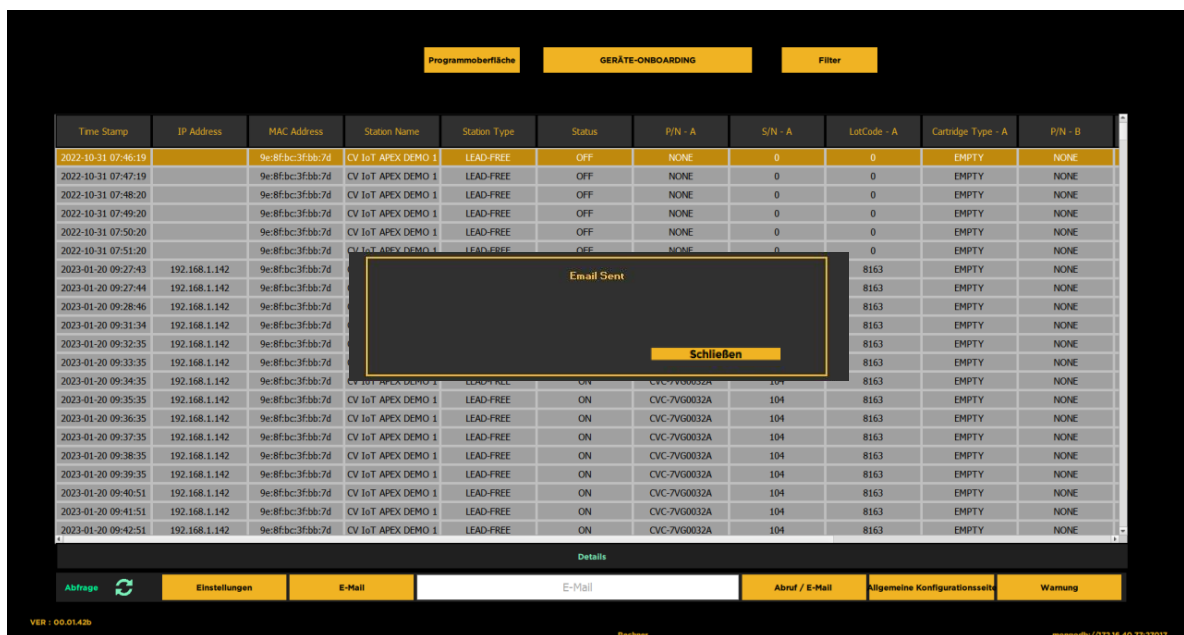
Programmoberfläche GERÄTE-ONBOARDING Filter

| Time Stamp | IP Address | MAC Address | Station Name | Station Type | Status | P/N - A | S/N - A | LotCode - A | Cartridge Type - A | P/N - B |
|---|---|---|---|---|---|---|---|---|---|---|
| 2022-10-31 07:46:19 | | 9e:8f:bc:3f:bb:7d | CV IoT APEX DEMO 1 | LEAD-FREE | OFF | NONE | 0 | 0 | EMPTY | NONE |
| 2022-10-31 07:47:19 | | 9e:8f:bc:3f:bb:7d | CV IoT APEX DEMO 1 | LEAD-FREE | OFF | NONE | 0 | 0 | EMPTY | NONE |
| 2022-10-31 07:48:20 | | 9e:8f:bc:3f:bb:7d | CV IoT APEX DEMO 1 | LEAD-FREE | OFF | NONE | 0 | 0 | EMPTY | NONE |
| 2022-10-31 07:49:20 | | 9e:8f:bc:3f:bb:7d | CV IoT APEX DEMO 1 | LEAD-FREE | OFF | NONE | 0 | 0 | EMPTY | NONE |
| 2022-10-31 07:50:20 | | 9e:8f:bc:3f:bb:7d | CV IoT APEX DEMO 1 | LEAD-FREE | OFF | NONE | 0 | 0 | EMPTY | NONE |
| 2022-10-31 07:51:20 | | 9e:8f:bc:3f:bb:7d | CV IoT APEX DEMO 1 | LEAD-FREE | OFF | NONE | 0 | 0 | EMPTY | NONE |
| 2023-01-20 09:27:43 | 192.168.1.142 | 9e:8f:bc:3f:bb:7d | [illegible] | | | | | 8163 | EMPTY | NONE |
| 2023-01-20 09:27:44 | 192.168.1.142 | 9e:8f:bc:3f:bb:7d | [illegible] | | | | | 8163 | EMPTY | NONE |
| 2023-01-20 09:28:46 | 192.168.1.142 | 9e:8f:bc:3f:bb:7d | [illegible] | | | | | 8163 | EMPTY | NONE |
| 2023-01-20 09:31:34 | 192.168.1.142 | 9e:8f:bc:3f:bb:7d | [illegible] | | | | | 8163 | EMPTY | NONE |
| 2023-01-20 09:32:35 | 192.168.1.142 | 9e:8f:bc:3f:bb:7d | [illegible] | | | | | 8163 | EMPTY | NONE |
| 2023-01-20 09:33:35 | 192.168.1.142 | 9e:8f:bc:3f:bb:7d | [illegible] | | | | | 8163 | EMPTY | NONE |
| 2023-01-20 09:34:35 | 192.168.1.142 | 9e:8f:bc:3f:bb:7d | CV IoT APEX DEMO 1 | LEAD-FREE | ON | | | 8163 | EMPTY | NONE |
| 2023-01-20 09:35:35 | 192.168.1.142 | 9e:8f:bc:3f:bb:7d | CV IoT APEX DEMO 1 | LEAD-FREE | ON | CVC-7VG0032A | 104 | 8163 | EMPTY | NONE |
| 2023-01-20 09:36:35 | 192.168.1.142 | 9e:8f:bc:3f:bb:7d | CV IoT APEX DEMO 1 | LEAD-FREE | ON | CVC-7VG0032A | 104 | 8163 | EMPTY | NONE |
| 2023-01-20 09:37:35 | 192.168.1.142 | 9e:8f:bc:3f:bb:7d | CV IoT APEX DEMO 1 | LEAD-FREE | ON | CVC-7VG0032A | 104 | 8163 | EMPTY | NONE |
| 2023-01-20 09:38:35 | 192.168.1.142 | 9e:8f:bc:3f:bb:7d | CV IoT APEX DEMO 1 | LEAD-FREE | ON | CVC-7VG0032A | 104 | 8163 | EMPTY | NONE |
| 2023-01-20 09:39:35 | 192.168.1.142 | 9e:8f:bc:3f:bb:7d | CV IoT APEX DEMO 1 | LEAD-FREE | ON | CVC-7VG0032A | 104 | 8163 | EMPTY | NONE |
| 2023-01-20 09:40:51 | 192.168.1.142 | 9e:8f:bc:3f:bb:7d | CV IoT APEX DEMO 1 | LEAD-FREE | ON | CVC-7VG0032A | 104 | 8163 | EMPTY | NONE |
| 2023-01-20 09:41:51 | 192.168.1.142 | 9e:8f:bc:3f:bb:7d | CV IoT APEX DEMO 1 | LEAD-FREE | ON | CVC-7VG0032A | 104 | 8163 | EMPTY | NONE |
| 2023-01-20 09:42:51 | 192.168.1.142 | 9e:8f:bc:3f:bb:7d | CV IoT APEX DEMO 1 | LEAD-FREE | ON | CVC-7VG0032A | 104 | 8163 | EMPTY | NONE |

Email Sent

Schließen

Details

Abfrage Einstellungen E-Mail E-Mail Abruf / E-Mail Allgemeine Konfigurationsseite Warnung

VER : 00.01.42b

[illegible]